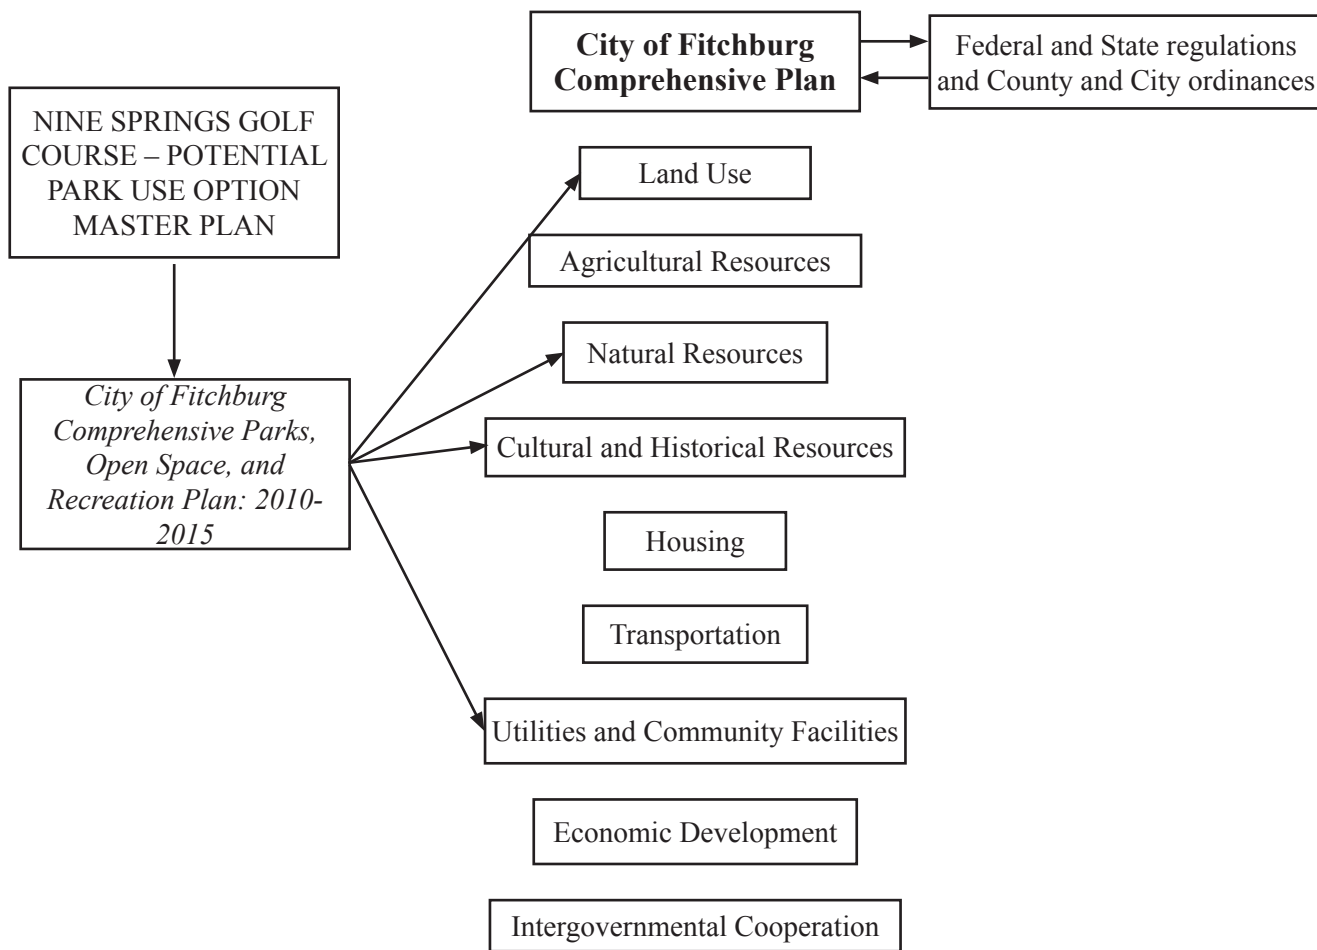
City of Fitchburg Comprehensive Plan

Federal and State regulations and County and City ordinances

NINE SPRINGS GOLF COURSE – POTENTIAL PARK USE OPTION MASTER PLAN

Land Use

Agricultural Resources

Natural Resources

City of Fitchburg Comprehensive Parks, Open Space, and Recreation Plan: 2010-2015

Cultural and Historical Resources

Housing

Transportation

Utilities and Community Facilities

Economic Development

Intergovernmental Cooperation